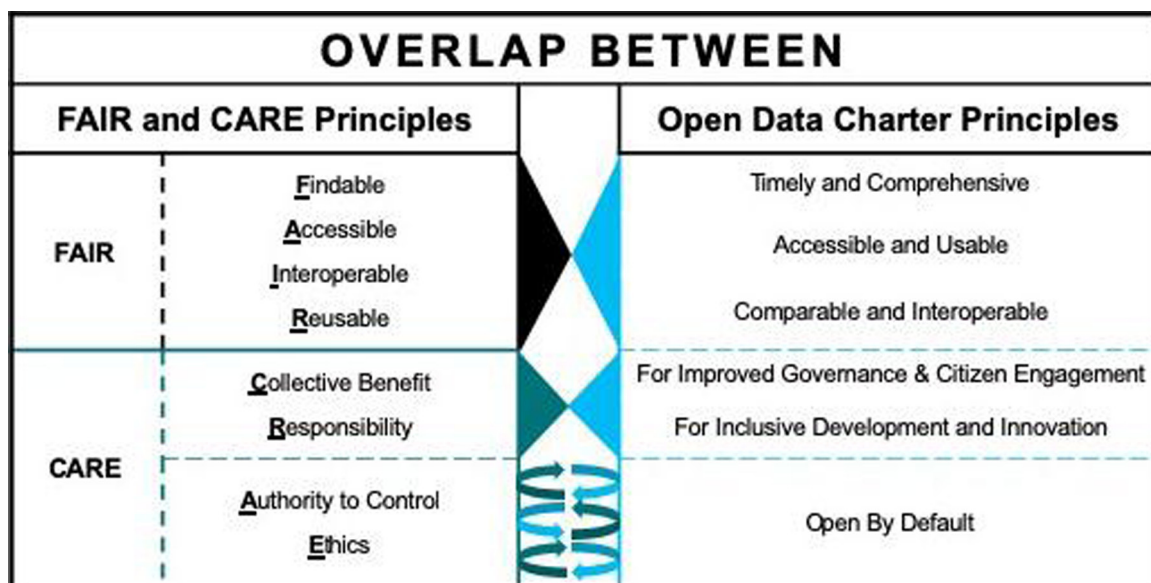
OVERLAP BETWEEN

| FAIR and CARE Principles | | | Open Data Charter Principles |
|---|---|---|---|
| FAIR | Findable<br>Accessible<br>Interoperable<br>Reusable | | Timely and Comprehensive<br>Accessible and Usable<br>Comparable and Interoperable |
| CARE | Collective Benefit<br>Responsibility | | For Improved Governance & Citizen Engagement<br>For Inclusive Development and Innovation |
| | Authority to Control<br>Ethics | | Open By Default |